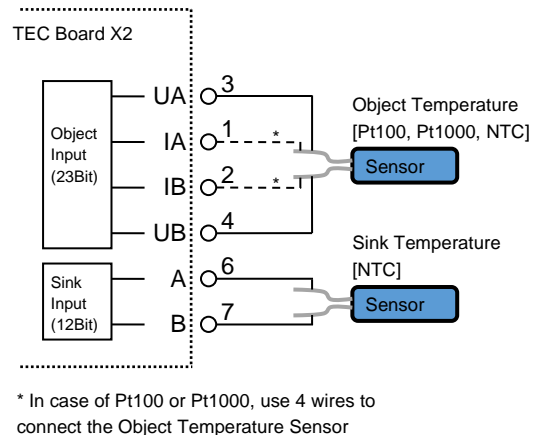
TEC Board X2

Object Input (23Bit)

UA 3
IA 1 *
IB 2 *
UB 4

Object Temperature [Pt100, Pt1000, NTC]

Sensor

Sink Input (12Bit)

A 6
B 7

Sink Temperature [NTC]

Sensor

* In case of Pt100 or Pt1000, use 4 wires to connect the Object Temperature Sensor